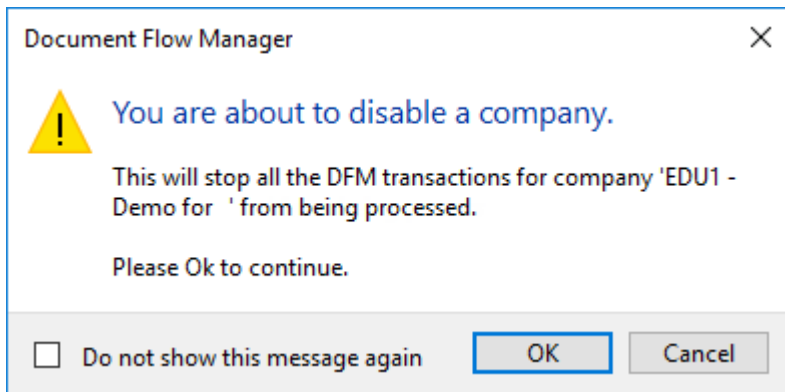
Document Flow Manager

×

You are about to disable a company.

This will stop all the DFM transactions for company 'EDU1 - Demo for ' from being processed.

Please Ok to continue.

Do not show this message again

OK

Cancel